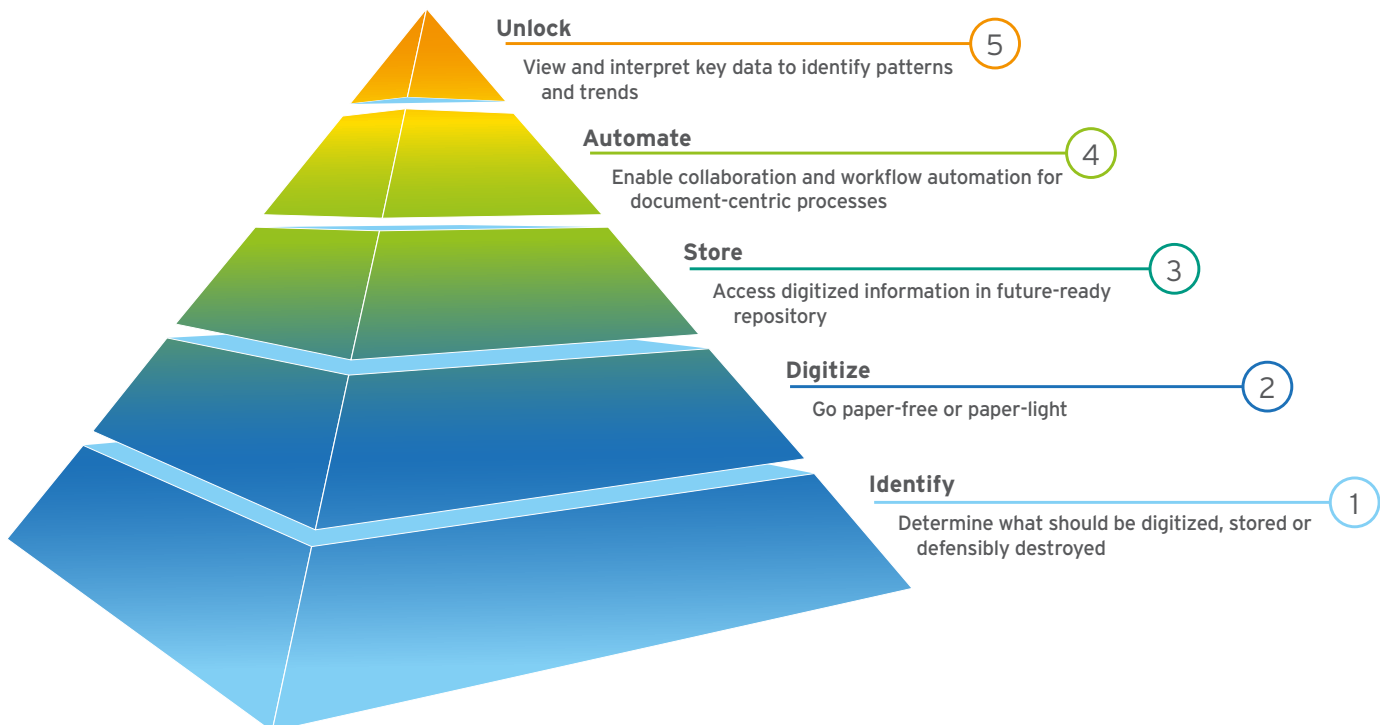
Unlock
5
View and interpret key data to identify patterns and trends

Automate
4
Enable collaboration and workflow automation for document-centric processes

Store
3
Access digitized information in future-ready repository

Digitize
2
Go paper-free or paper-light

Identify
1
Determine what should be digitized, stored or defensibly destroyed